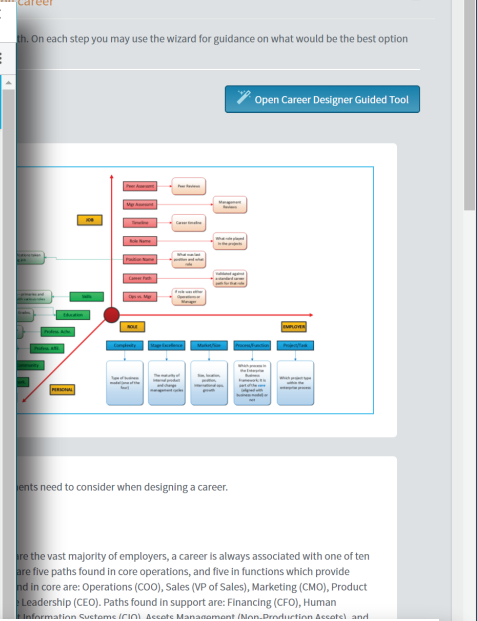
career

th. On each step you may use the wizard for guidance on what would be the best option

Open Career Designer Guided Tool

Peer Assessment
Peer Reviews
Mgr Assessment
Management Reviews
JOB
Timeline
Career timeline
Role Name
What role played in the projects
Position Name
What true last position and what role
Career Path
Validated against a standard career path for that role
Ops vs. Mgr
If role was either Operations or Manager
Skills
Education
ROLE
EMPLOYER
PERSONAL
Complexity
Stage Excellence
Market/Size
Process/Function
Project/Task
Type of business model (one of the five)
The maturity of internal product and change management cycles
Size, location, position, international size, growth
Which process in the Enterprise Business Framework it is part of the core (aligned with business model) or not
Which project type within the enterprise process

ents need to consider when designing a career.

re the vast majority of employers, a career is always associated with one of ten are five paths found in core operations, and five in functions which provide nd in core are: Operations (COO), Sales (VP of Sales), Marketing (CMO), Product Leadership (CEO). Paths found in support are: Financing (CFO), Human Information Systems (CIO), Assets Management (Non-Production Assets), and